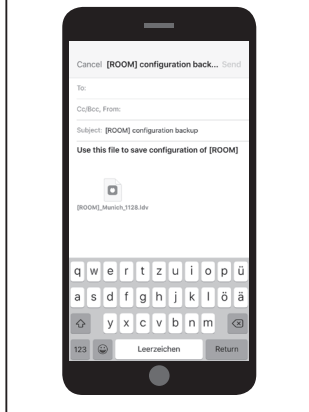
Cancel [ROOM] configuration back... Send

To:

Cc/Bcc, From:

Subject: [ROOM] configuration backup

Use this file to save configuration of [ROOM]

[ROOM]_Munich_1128.ldv

q w e r t z u i o p ü

a s d f g h j k l ö ä

y x c v b n m

123 Leerzeichen Return